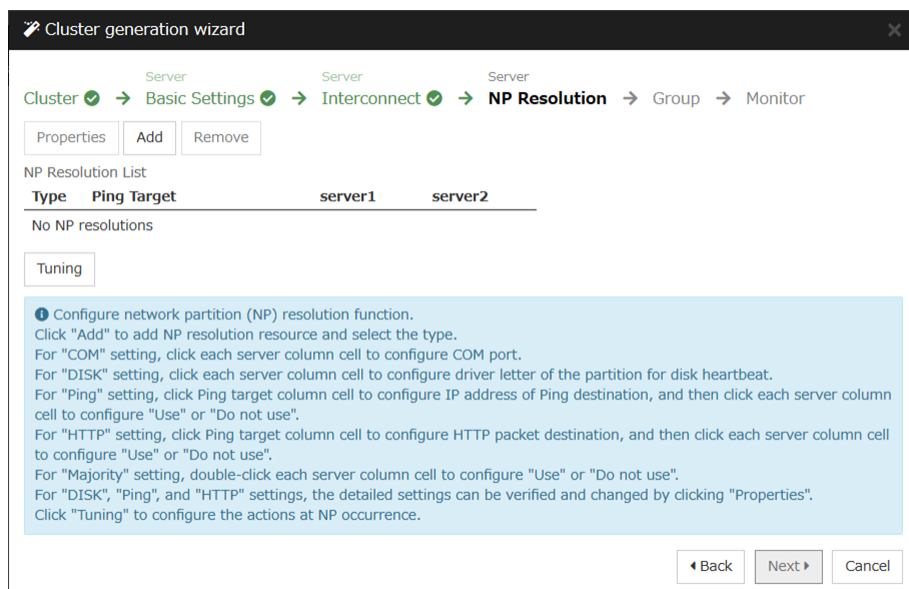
Cluster generation wizard

Cluster → Server Basic Settings → Server Interconnect → Server NP Resolution → Group → Monitor

Properties Add Remove

NP Resolution List

| Type | Ping Target | server1 | server2 |
|---|---|---|---|
| No NP resolutions | | | |

Tuning

Configure network partition (NP) resolution function.
Click "Add" to add NP resolution resource and select the type.
For "COM" setting, click each server column cell to configure COM port.
For "DISK" setting, click each server column cell to configure driver letter of the partition for disk heartbeat.
For "Ping" setting, click Ping target column cell to configure IP address of Ping destination, and then click each server column cell to configure "Use" or "Do not use".
For "HTTP" setting, click Ping target column cell to configure HTTP packet destination, and then click each server column cell to configure "Use" or "Do not use".
For "Majority" setting, double-click each server column cell to configure "Use" or "Do not use".
For "DISK", "Ping", and "HTTP" settings, the detailed settings can be verified and changed by clicking "Properties".
Click "Tuning" to configure the actions at NP occurrence.

Back Next Cancel